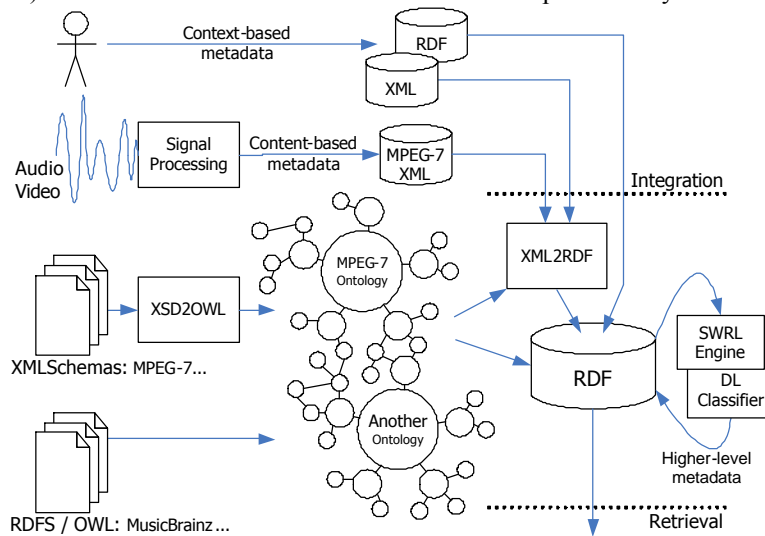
Context-based metadata

RDF

XML

Audio Video

Signal Processing

Content-based metadata

MPEG-7 XML

Integration

XML2RDF

MPEG-7 Ontology

XSD2OWL

XMLSchemas: MPEG-7...

RDF

SWRL Engine

DL Classifier

Another Ontology

Higher-level metadata

RDFS / OWL: MusicBrainz...

Retrieval